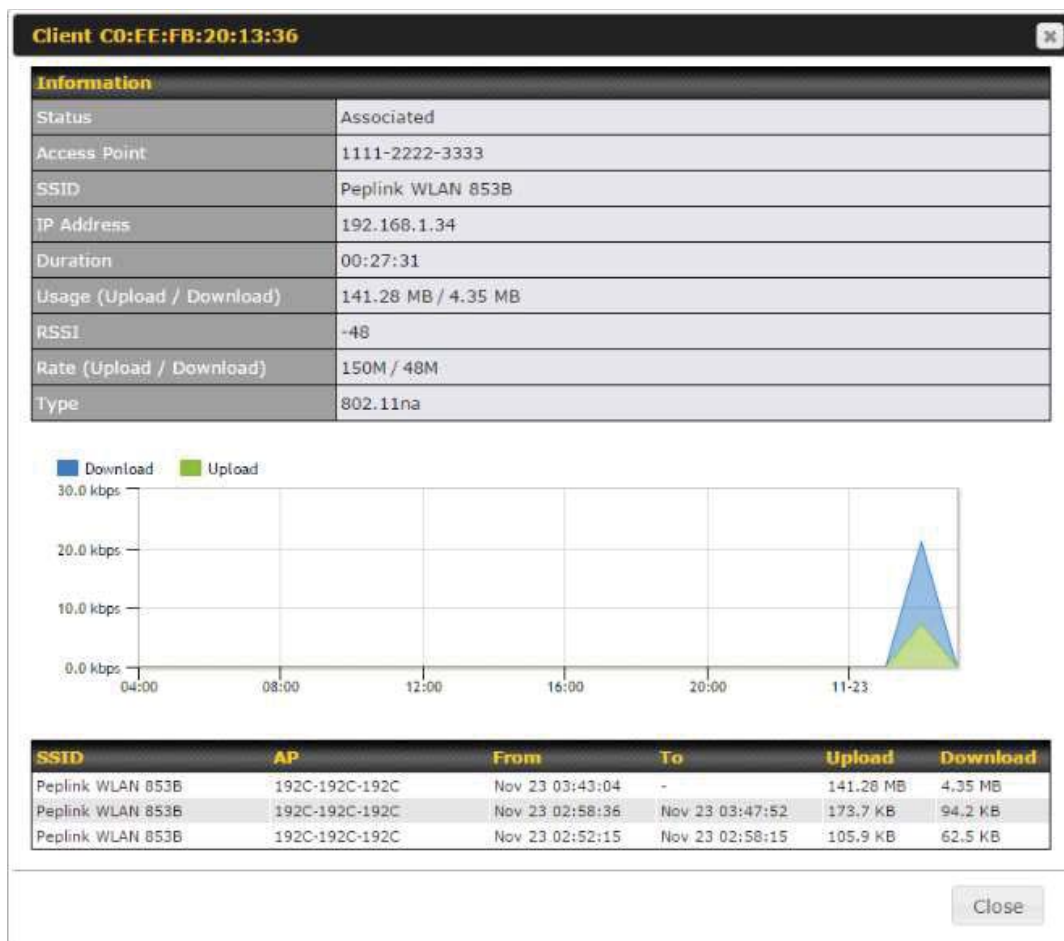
Client C0:EE:FB:20:13:36

| Information | |
|---|---|
| Status | Associated |
| Access Point | 1111-2222-3333 |
| SSID | Peplink WLAN 853B |
| IP Address | 192.168.1.34 |
| Duration | 00:27:31 |
| Usage (Upload / Download) | 141.28 MB / 4.35 MB |
| RSSI | -48 |
| Rate (Upload / Download) | 150M / 48M |
| Type | 802.11na |

Download Upload
30.0 kbps
20.0 kbps
10.0 kbps
0.0 kbps
04:00 08:00 12:00 16:00 20:00 11-23

| SSID | AP | From | To | Upload | Download |
|---|---|---|---|---|---|
| Peplink WLAN 853B | 192C-192C-192C | Nov 23 03:43:04 | - | 141.28 MB | 4.35 MB |
| Peplink WLAN 853B | 192C-192C-192C | Nov 23 02:58:36 | Nov 23 03:47:52 | 173.7 KB | 94.2 KB |
| Peplink WLAN 853B | 192C-192C-192C | Nov 23 02:52:15 | Nov 23 02:58:15 | 105.9 KB | 62.5 KB |

Close